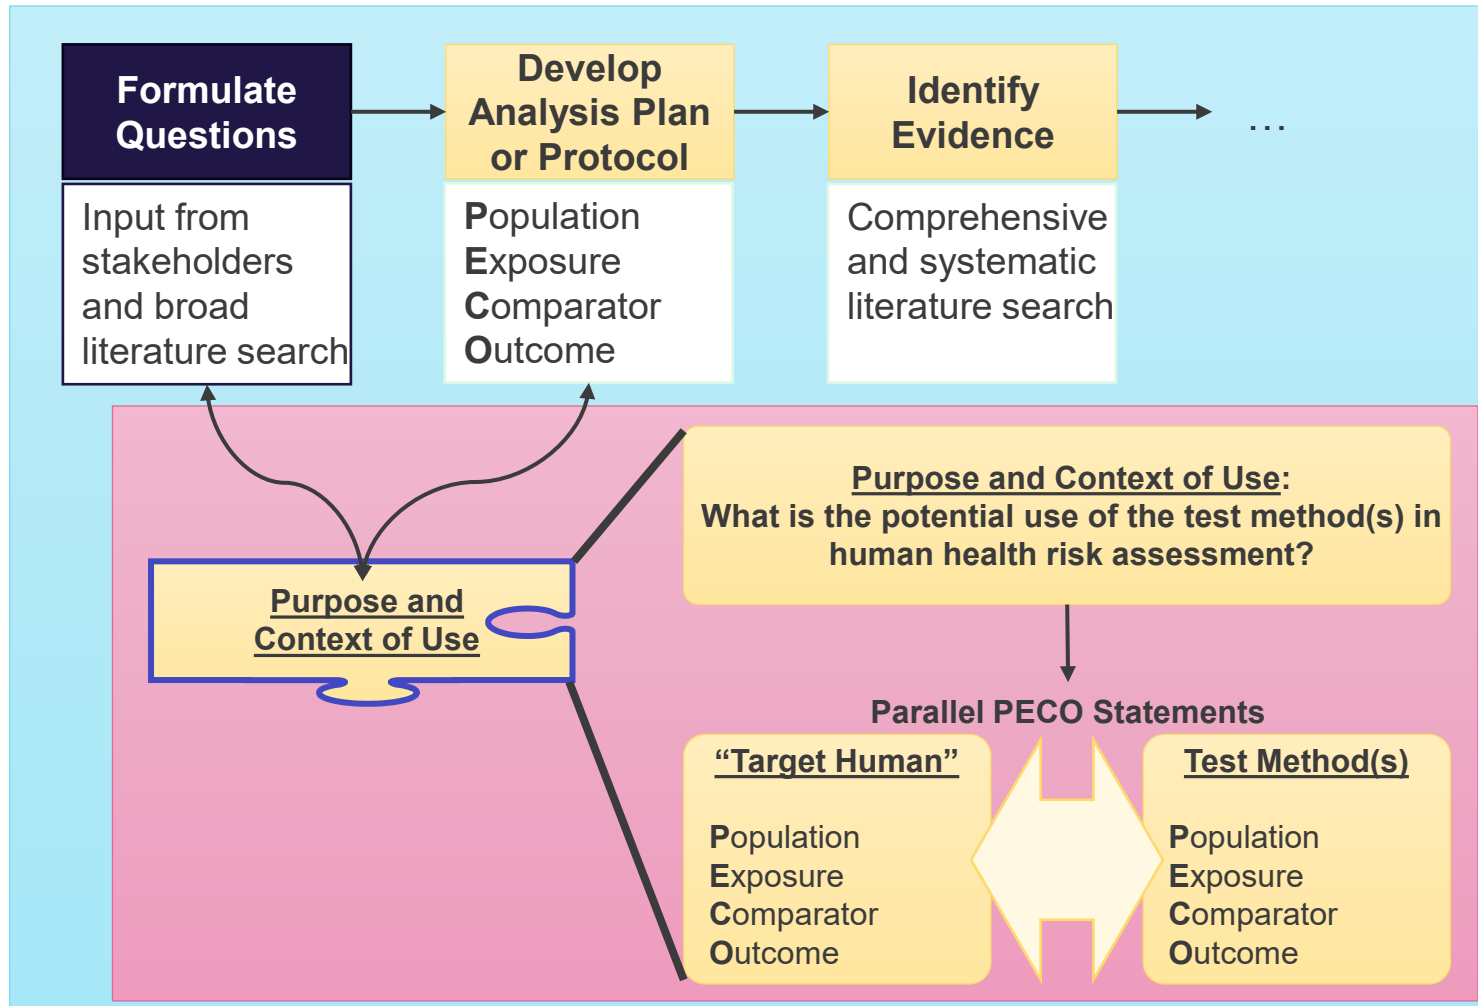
Formulate Questions

Input from stakeholders and broad literature search

Develop Analysis Plan or Protocol

Population
Exposure
Comparator
Outcome

Identify Evidence

Comprehensive and systematic literature search

…

Purpose and Context of Use

Purpose and Context of Use:
What is the potential use of the test method(s) in human health risk assessment?

Parallel PECO Statements

"Target Human"

Population
Exposure
Comparator
Outcome

Test Method(s)

Population
Exposure
Comparator
Outcome